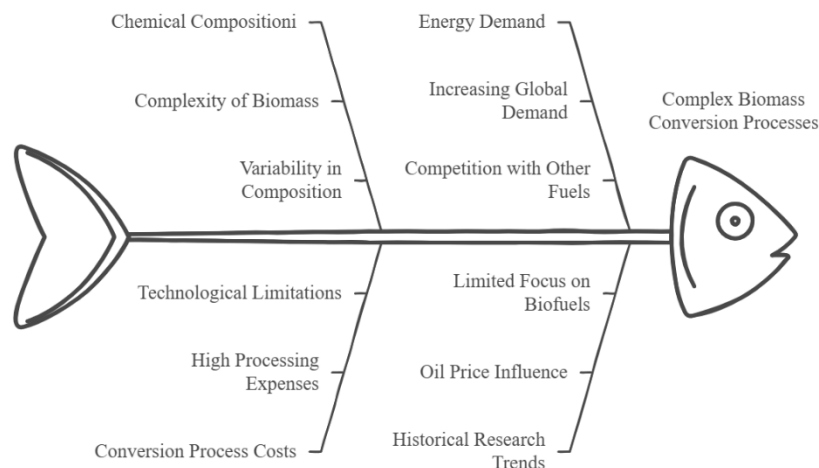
Chemical Compositioni

Complexity of Biomass

Variability in Composition

Energy Demand

Increasing Global Demand

Competition with Other Fuels

Complex Biomass Conversion Processes

Technological Limitations

High Processing Expenses

Conversion Process Costs

Limited Focus on Biofuels

Oil Price Influence

Historical Research Trends